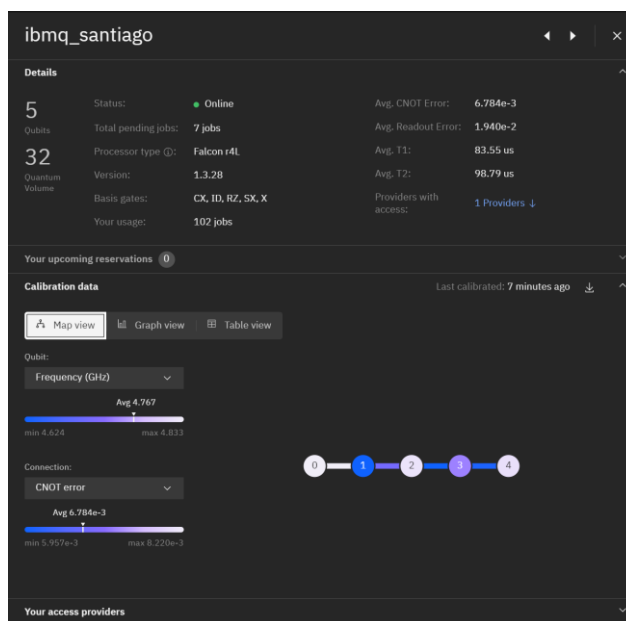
ibmq_santiago

Details

5
Qubits

32
Quantum Volume

Status: • Online
Total pending jobs: 7 jobs
Processor type ⓘ: Falcon r4L
Version: 1.3.28
Basis gates: CX, ID, RZ, SX, X
Your usage: 102 jobs

Avg. CNOT Error: 6.784e-3
Avg. Readout Error: 1.940e-2
Avg. T1: 83.55 us
Avg. T2: 98.79 us
Providers with access: 1 Providers ↓

Your upcoming reservations 0

Calibration data

Last calibrated: 7 minutes ago

Map view
Graph view
Table view

Qubit:
Frequency (GHz)
Avg 4.767
min 4.624
max 4.833

Connection:
CNOT error
Avg 6.784e-3
min 5.957e-3
max 8.220e-3

0 1 2 3 4

Your access providers